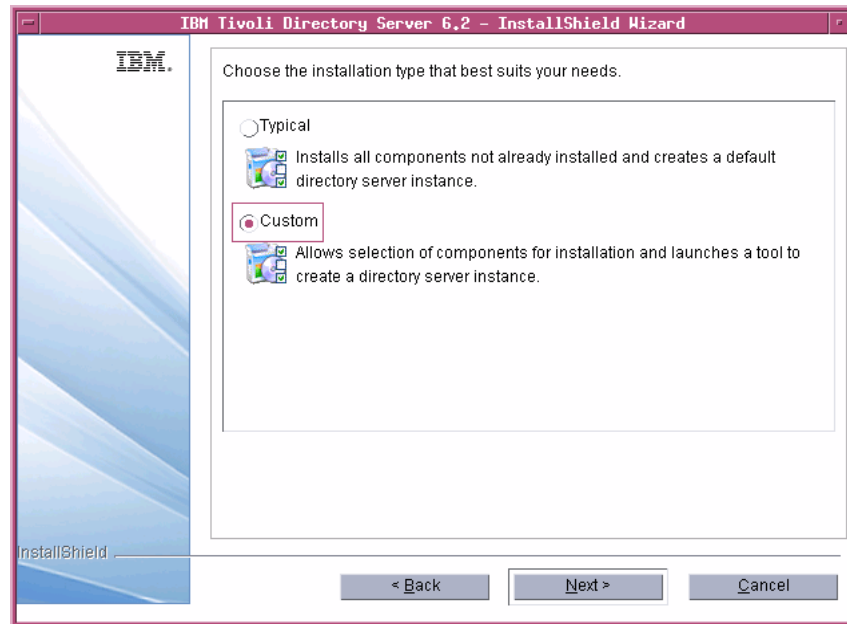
IBM Tivoli Directory Server 6.2 - InstallShield Wizard

IBM.

Choose the installation type that best suits your needs.

Typical

Installs all components not already installed and creates a default directory server instance.

Custom

Allows selection of components for installation and launches a tool to create a directory server instance.

InstallShield

< Back

Next >

Cancel